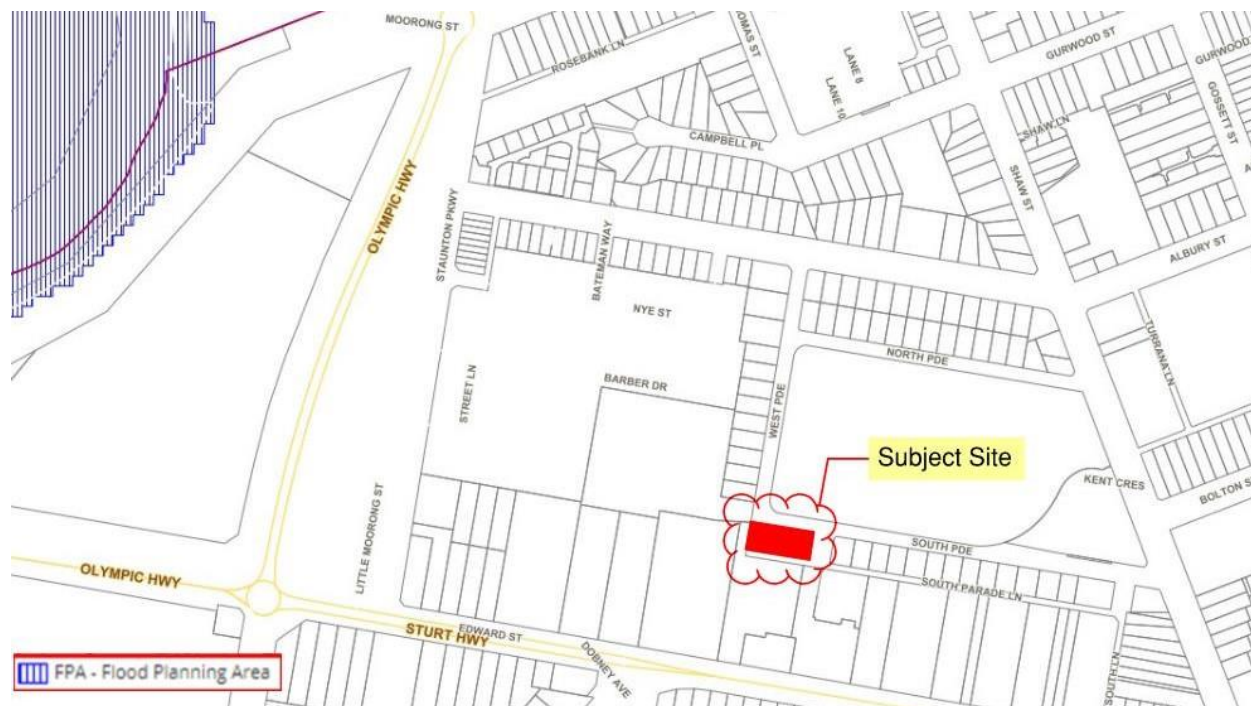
MOORONG ST
ROSEBANK LN
OMAS ST
LANE 8
LANE 10
GURWOOD ST
GURWOOD
GOSSETT ST
CAMPBELL PL
SHAW LN
SHAW ST
OLYMPIC HWY
STAUNTON PKWY
BATEMAN WAY
ALBURY ST
NYE ST
TURRANA LN
NORTH PDE
BARBER DR
STREET LN
WEST PDE
Subject Site
KENT CRES
BOLTON S
LITTLE MOORONG ST
SOUTH PDE
OLYMPIC HWY
SOUTH PARADE LN
STURT HWY
EDWARD ST
DOBNEY AVE
SOUTH LN
FPA - Flood Planning Area